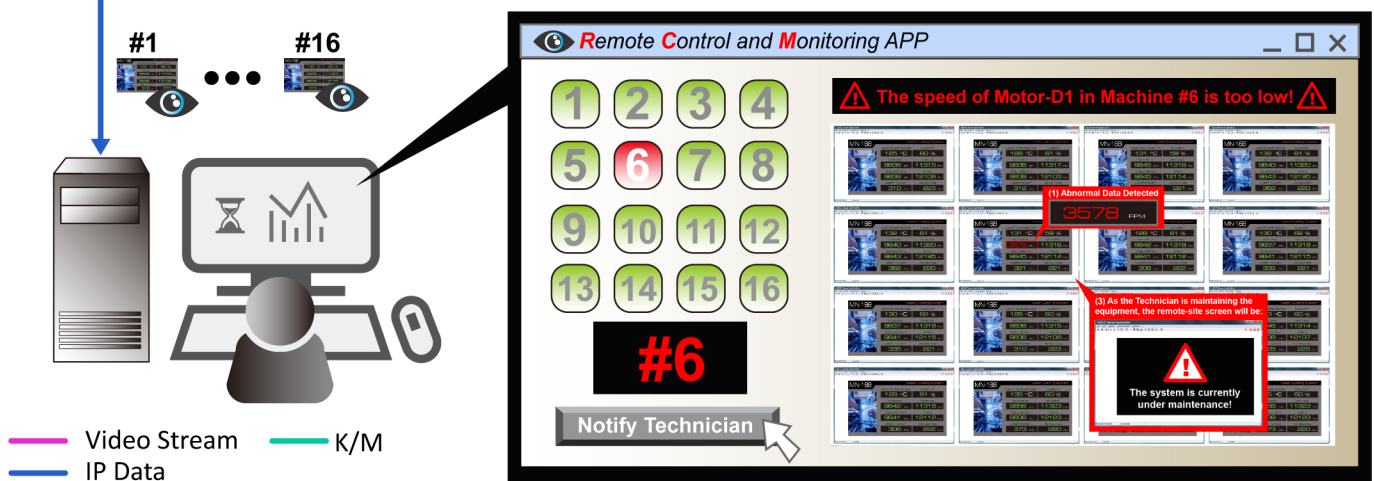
#1

#16

Video Stream

K/M

IP Data

Remote Control and Monitoring APP

1 2 3 4
5 6 7 8
9 10 11 12
13 14 15 16

#6

Notify Technician

The speed of Motor-D1 in Machine #6 is too low!

(1) Abnormal Data Detected

3578 RPM

(3) As the Technician is maintaining the equipment, the remote-site screen will be:

The system is currently under maintenance!